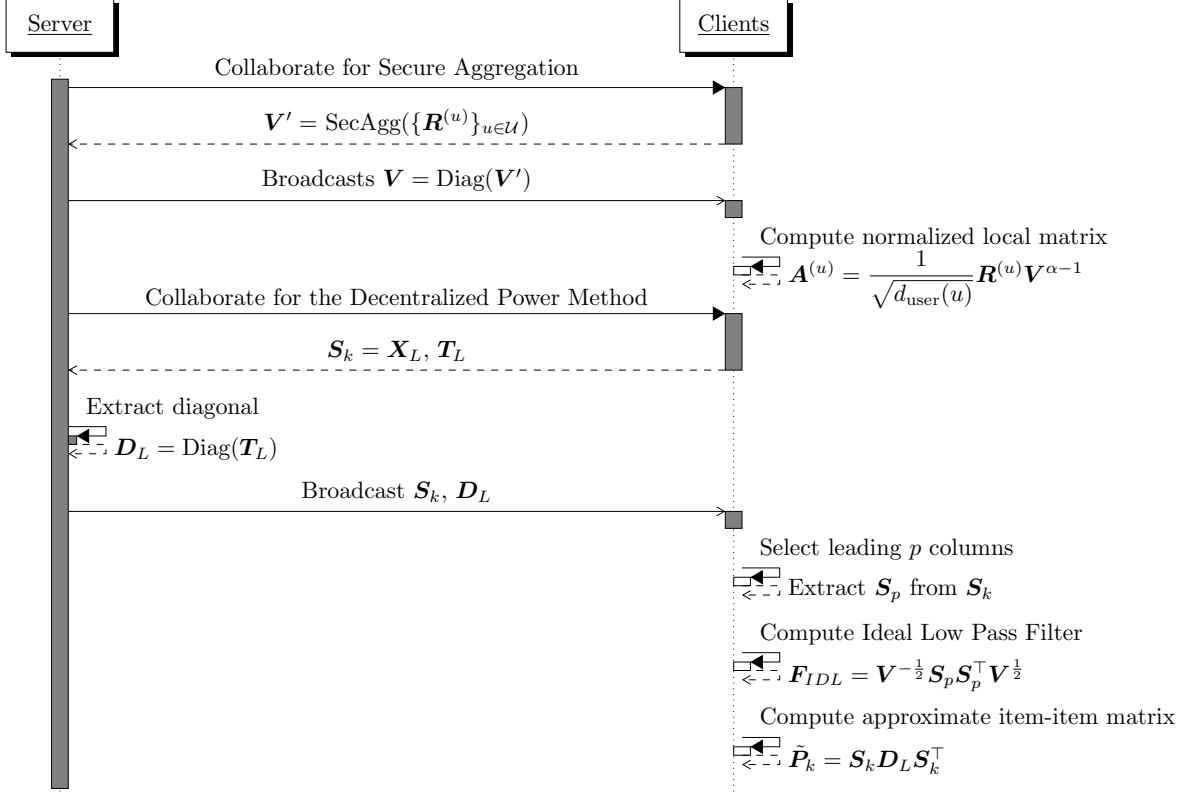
Server

Clients

Collaborate for Secure Aggregation

$\boldsymbol{V'} = \mathrm{SecAgg}(\{\boldsymbol{R}^{(u)}\}_{u\in\mathcal{U}})$

Broadcasts $\boldsymbol{V} = \mathrm{Diag}(\boldsymbol{V'})$

Compute normalized local matrix

$\boldsymbol{A}^{(u)} = \frac{1}{\sqrt{d_{\mathrm{user}}(u)}}\boldsymbol{R}^{(u)}\boldsymbol{V}^{\alpha-1}$

Collaborate for the Decentralized Power Method

$\boldsymbol{S}_k = \boldsymbol{X}_L,\, \boldsymbol{T}_L$

Extract diagonal

$\boldsymbol{D}_L = \mathrm{Diag}(\boldsymbol{T}_L)$

Broadcast $\boldsymbol{S}_k,\, \boldsymbol{D}_L$

Select leading $p$ columns

Extract $\boldsymbol{S}_p$ from $\boldsymbol{S}_k$

Compute Ideal Low Pass Filter

$\boldsymbol{F}_{IDL} = \boldsymbol{V}^{-\frac{1}{2}}\boldsymbol{S}_p\boldsymbol{S}_p^\top\boldsymbol{V}^{\frac{1}{2}}$

Compute approximate item-item matrix

$\tilde{\boldsymbol{P}}_k = \boldsymbol{S}_k\boldsymbol{D}_L\boldsymbol{S}_k^\top$